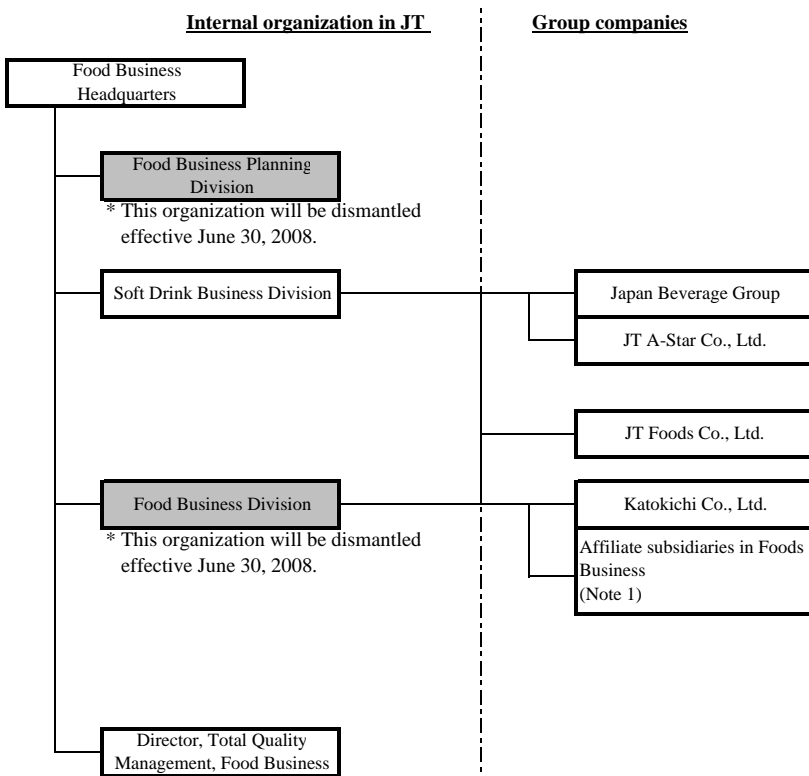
Internal organization in JT

Group companies

Food Business Headquarters

Food Business Planning Division

* This organization will be dismantled effective June 30, 2008.

Soft Drink Business Division

Japan Beverage Group

JT A-Star Co., Ltd.

JT Foods Co., Ltd.

Food Business Division

* This organization will be dismantled effective June 30, 2008.

Katokichi Co., Ltd.

Affiliate subsidiaries in Foods Business (Note 1)

Director, Total Quality Management, Food Business